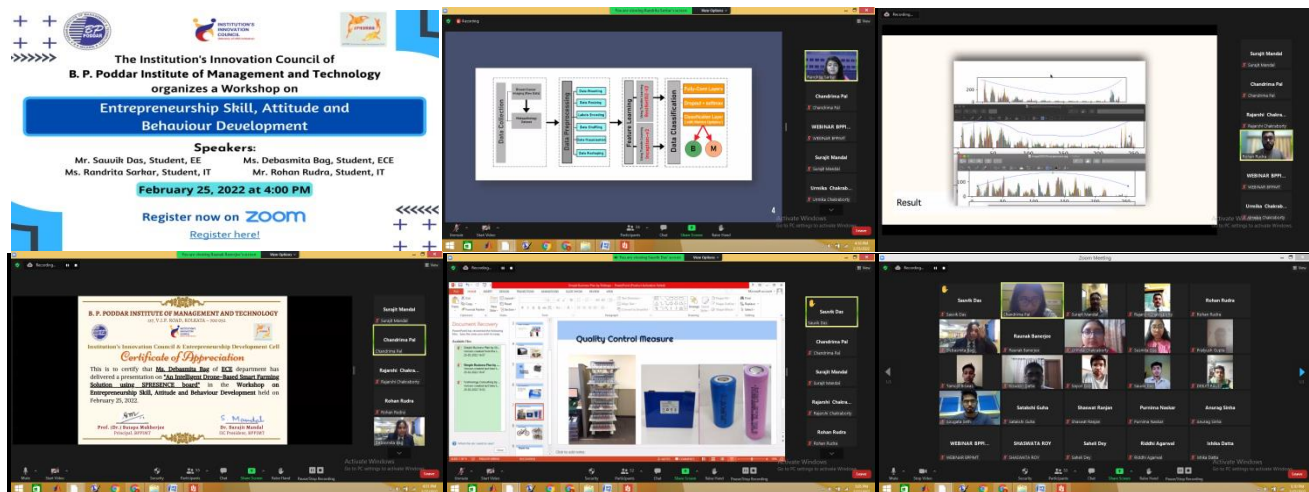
INSTITUTION'S INNOVATION COUNCIL

The Institution's Innovation Council of
B. P. Poddar Institute of Management and Technology
organizes a Workshop on

Entrepreneurship Skill, Attitude and Behaviour Development

Speakers:
Mr. Sauvik Das, Student, EE
Ms. Debasmita Bag, Student, ECE
Ms. Randrita Sarkar, Student, IT
Mr. Rohan Rudra, Student, IT

February 25, 2022 at 4:00 PM

Register now on ZOOM
Register here!

Recording
View Options
Data Collection
Data Preprocessing
Feature Learning
Data Classification
Fully-Conn Layers
Dropout + softmax
B
M
4
Chandrima Pal
WEBINAR BPPIMT
Surajit Mandal
Urmika Chakrabarty
Activate Windows
Go to PC settings to activate Windows.

Recording...
Result
Surajit Mandal
Chandrima Pal
Rajarshi Chakraborty
Rohan Rudra
WEBINAR BPPI...
Urmika Chakrab...

Recording...
B. P. PODDAR INSTITUTE OF MANAGEMENT AND TECHNOLOGY
137, V.I.P. ROAD, KOLKATA - 700 052
Institution's Innovation Council & Entrepreneurship Development Cell
Certificate of Appreciation
This is to certify that Ms. Debasmita Bag of ECE department has delivered a presentation on "An Intelligent Drone-Based Smart Farming Solution using SPRESENCE board" in the Workshop on Entrepreneurship Skill, Attitude and Behaviour Development held on February 25, 2022.
Prof. (Dr.) Sutapa Mukherjee
Principal, BPPIMT
Dr. Surajit Mandal
IIC President, BPPIMT
Surajit Mandal
Chandrima Pal
Rajarshi Chakra...
Rohan Rudra
Leave

Recording...
Document Recovery
Quality Control Measure
Sauvik Das
Chandrima Pal
Surajit Mandal
Rajarshi Chakra...
Rohan Rudra

Zoom Meeting
Sauvik Das
Rohan Rudra
Raunak Banerjee
Satabdi Guha
Biswajit Ranjan
Purnima Naskar
Anurag Sinha
WEBINAR BPPI...
DHASWATA ROY
Sahali Dey
Riddhi Agarwal
Ishika Datta
Activate Windows
Go to PC settings to activate Windows.